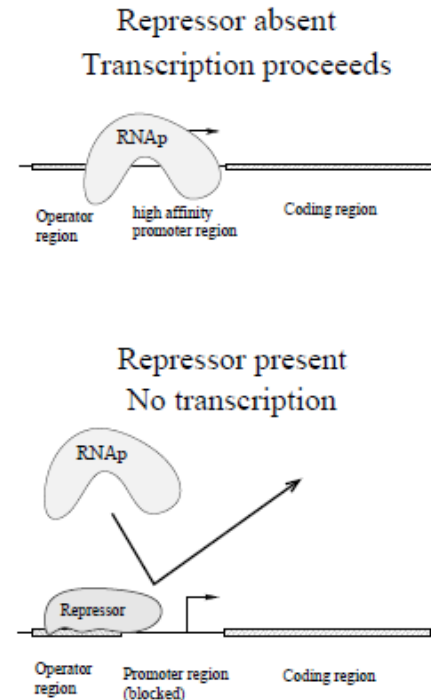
Repressor absent
Transcription proceeeds

RNAp

Operator region

high affinity promoter region

Coding region

Repressor present
No transcription

RNAp

Repressor

Operator region

Promoter region (blocked)

Coding region